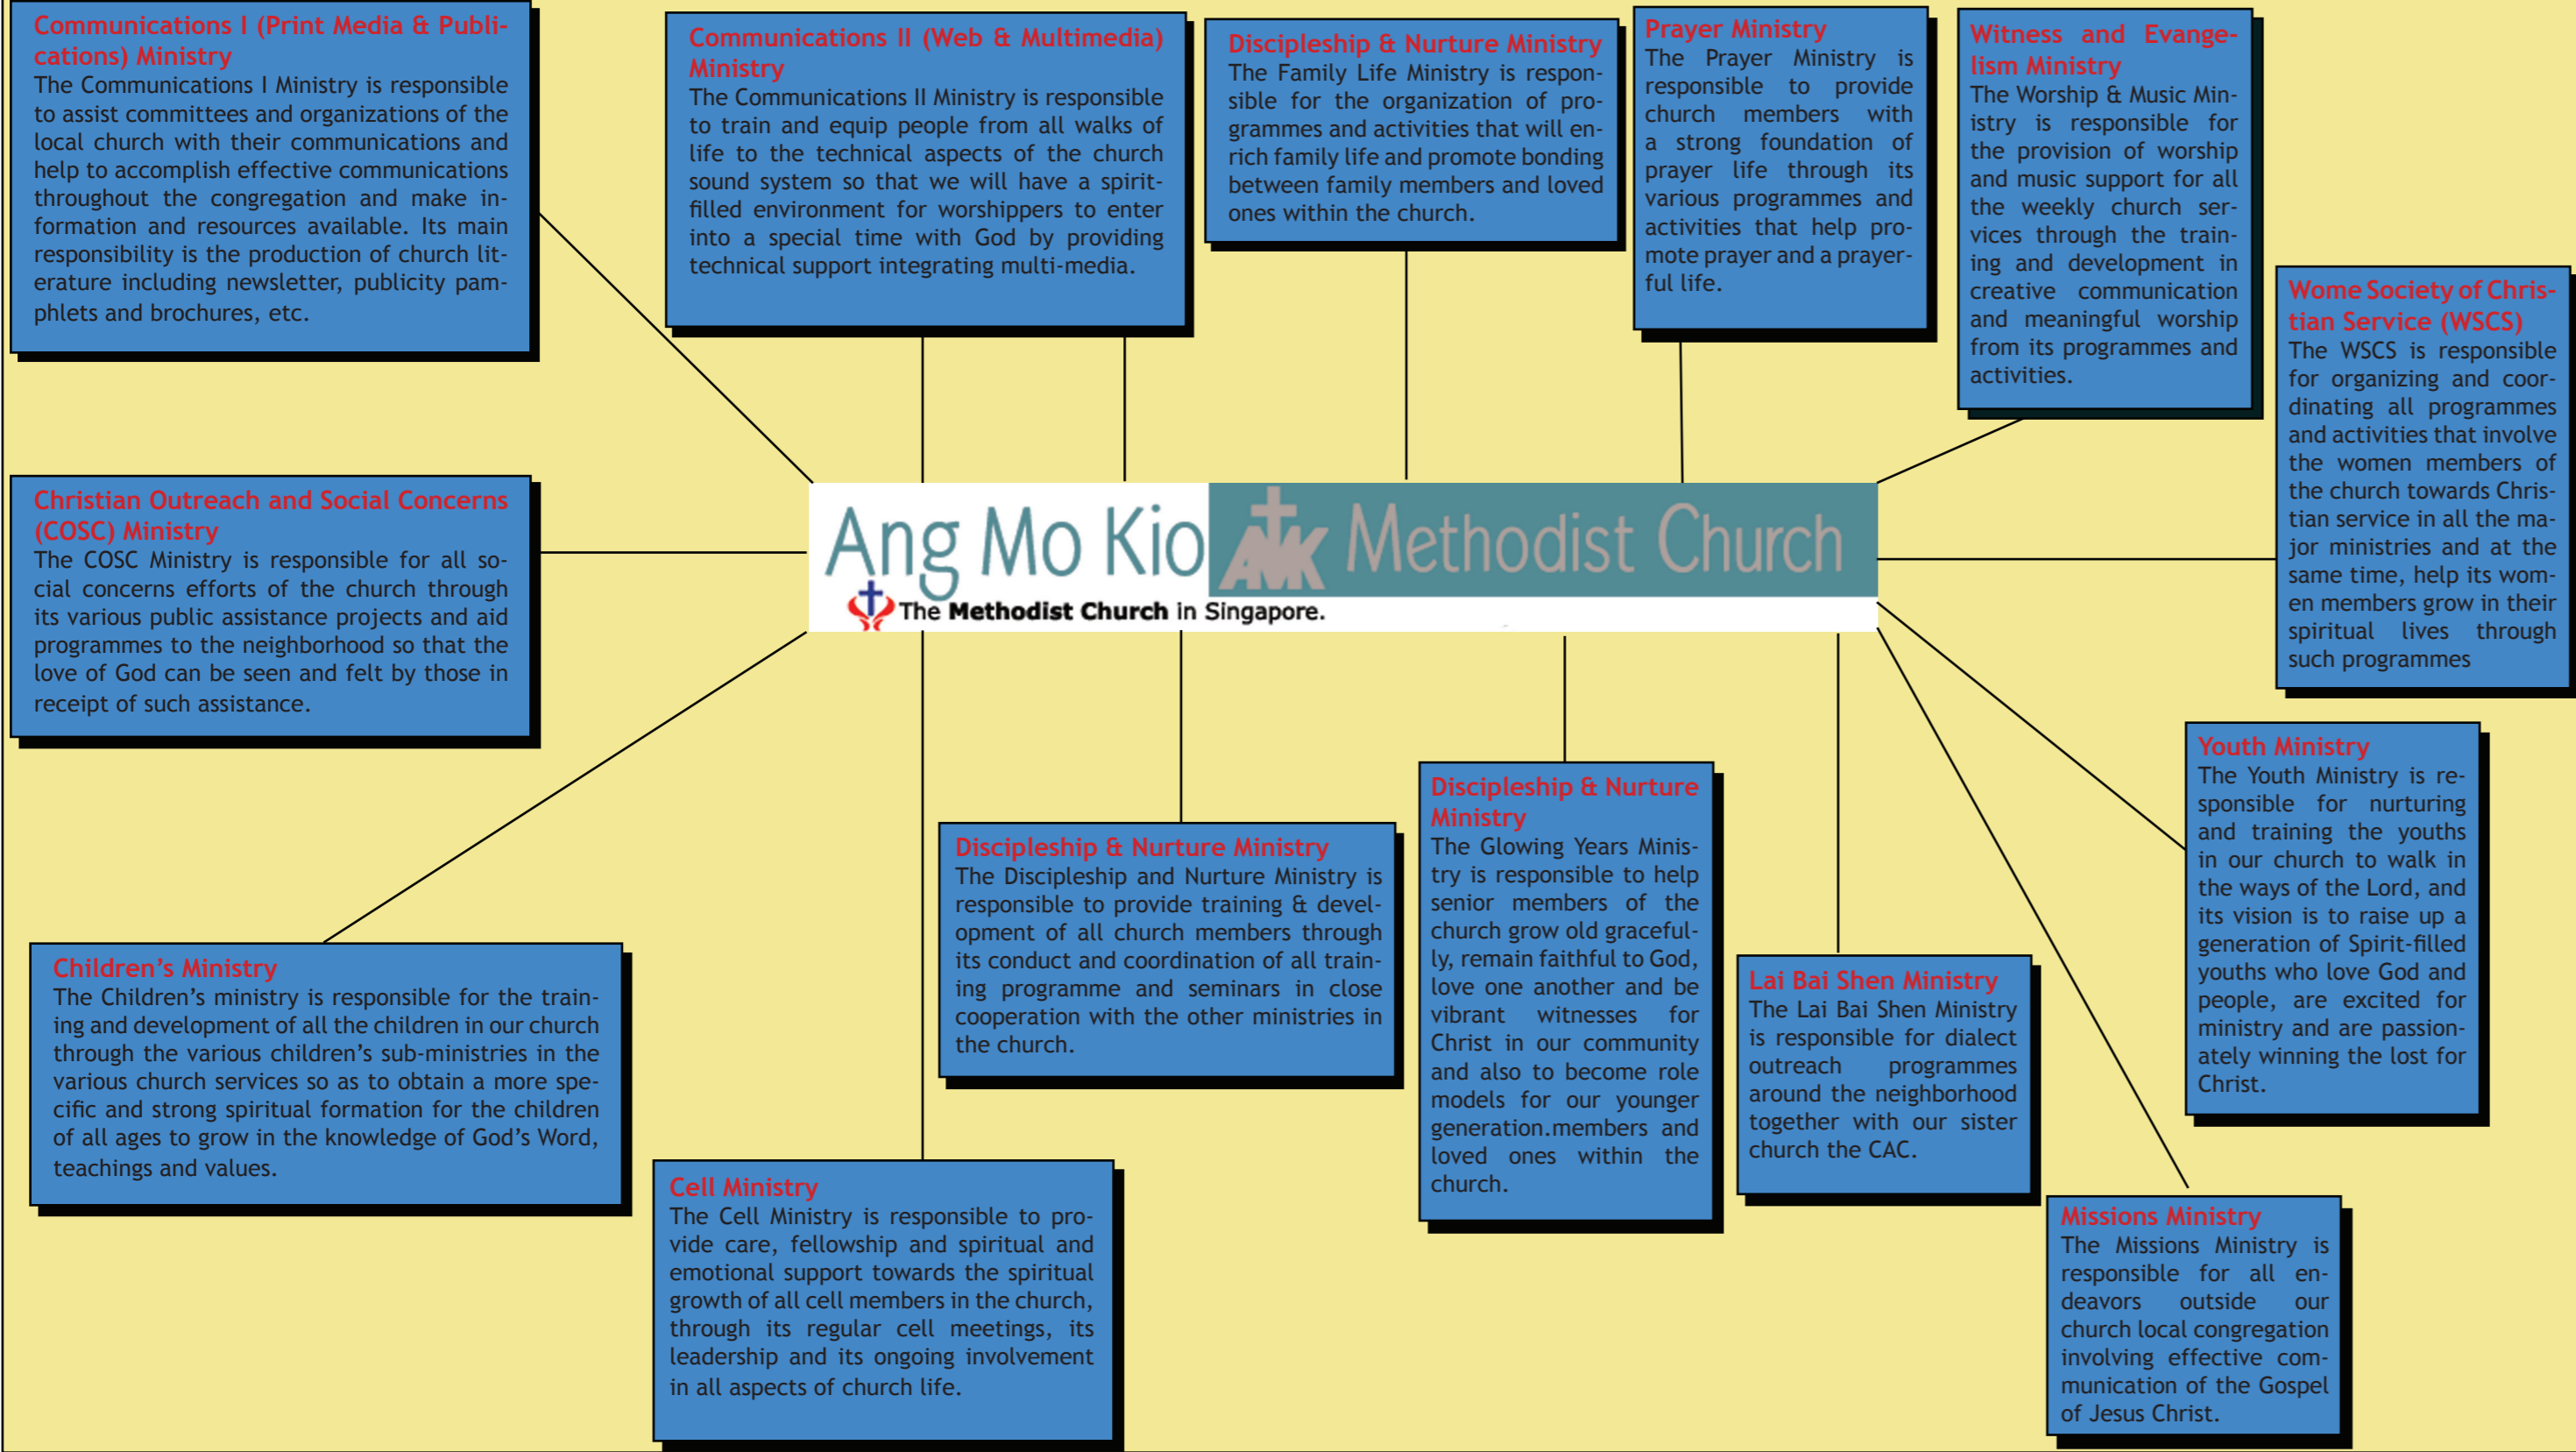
Communications I (Print Media & Publications) Ministry
The Communications I Ministry is responsible to assist committees and organizations of the local church with their communications and help to accomplish effective communications throughout the congregation and make information and resources available. Its main responsibility is the production of church literature including newsletter, publicity pamphlets and brochures, etc.

Communications II (Web & Multimedia) Ministry
The Communications II Ministry is responsible to train and equip people from all walks of life to the technical aspects of the church sound system so that we will have a spirit-filled environment for worshippers to enter into a special time with God by providing technical support integrating multi-media.

Discipleship & Nurture Ministry
The Family Life Ministry is responsible for the organization of programmes and activities that will enrich family life and promote bonding between family members and loved ones within the church.

Prayer Ministry
The Prayer Ministry is responsible to provide church members with a strong foundation of prayer life through its various programmes and activities that help promote prayer and a prayerful life.

Witness and Evangelism Ministry
The Worship & Music Ministry is responsible for the provision of worship and music support for all the weekly church services through the training and development in creative communication and meaningful worship from its programmes and activities.

Wome Society of Christian Service (WSCS)
The WSCS is responsible for organizing and coordinating all programmes and activities that involve the women members of the church towards Christian service in all the major ministries and at the same time, help its women members grow in their spiritual lives through such programmes

Christian Outreach and Social Concerns (COSC) Ministry
The COSC Ministry is responsible for all social concerns efforts of the church through its various public assistance projects and aid programmes to the neighborhood so that the love of God can be seen and felt by those in receipt of such assistance.

Ang Mo Kio AMK Methodist Church
The Methodist Church in Singapore.

Youth Ministry
The Youth Ministry is responsible for nurturing and training the youths in our church to walk in the ways of the Lord, and its vision is to raise up a generation of Spirit-filled youths who love God and people, are excited for ministry and are passionately winning the lost for Christ.

Discipleship & Nurture Ministry
The Glowing Years Ministry is responsible to help senior members of the church grow old gracefully, remain faithful to God, love one another and be vibrant witnesses for Christ in our community and also to become role models for our younger generation.members and loved ones within the church.

Discipleship & Nurture Ministry
The Discipleship and Nurture Ministry is responsible to provide training & development of all church members through its conduct and coordination of all training programme and seminars in close cooperation with the other ministries in the church.

Children's Ministry
The Children's ministry is responsible for the training and development of all the children in our church through the various children's sub-ministries in the various church services so as to obtain a more specific and strong spiritual formation for the children of all ages to grow in the knowledge of God's Word, teachings and values.

Lai Bai Shen Ministry
The Lai Bai Shen Ministry is responsible for dialect outreach programmes around the neighborhood together with our sister church the CAC.

Cell Ministry
The Cell Ministry is responsible to provide care, fellowship and spiritual and emotional support towards the spiritual growth of all cell members in the church, through its regular cell meetings, its leadership and its ongoing involvement in all aspects of church life.

Missions Ministry
The Missions Ministry is responsible for all endeavors outside our church local congregation involving effective communication of the Gospel of Jesus Christ.